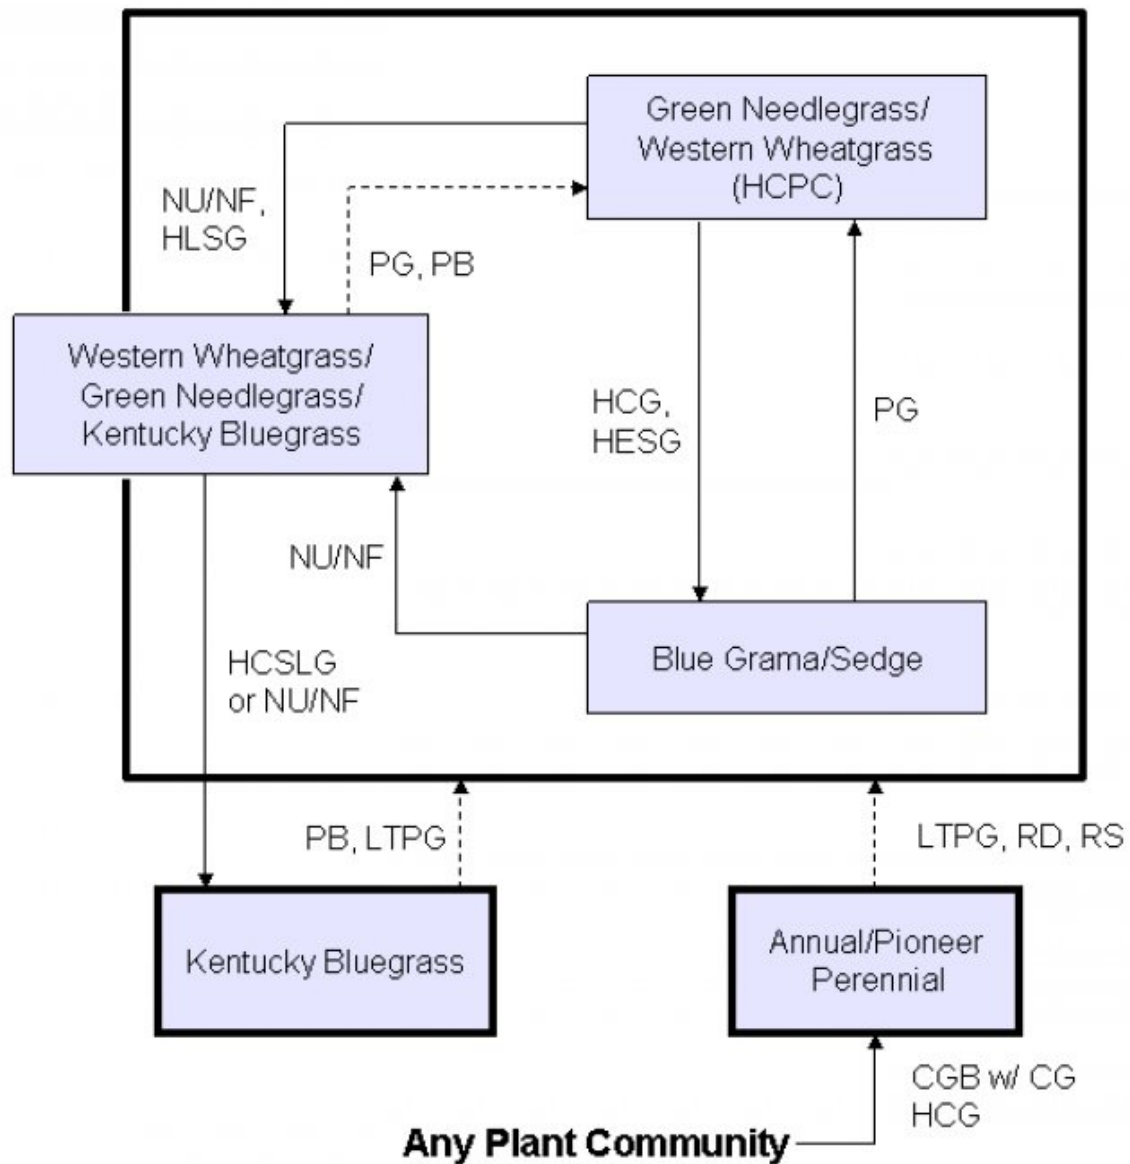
Green Needlegrass/ Western Wheatgrass (HCPC)

NU/NF, HLSG

PG, PB

Western Wheatgrass/ Green Needlegrass/ Kentucky Bluegrass

HCG, HESG

PG

NU/NF

Blue Grama/Sedge

HCSLG or NU/NF

PB, LTPG

LTPG, RD, RS

Kentucky Bluegrass

Annual/Pioneer Perennial

CGB w/ CG HCG

Any Plant Community